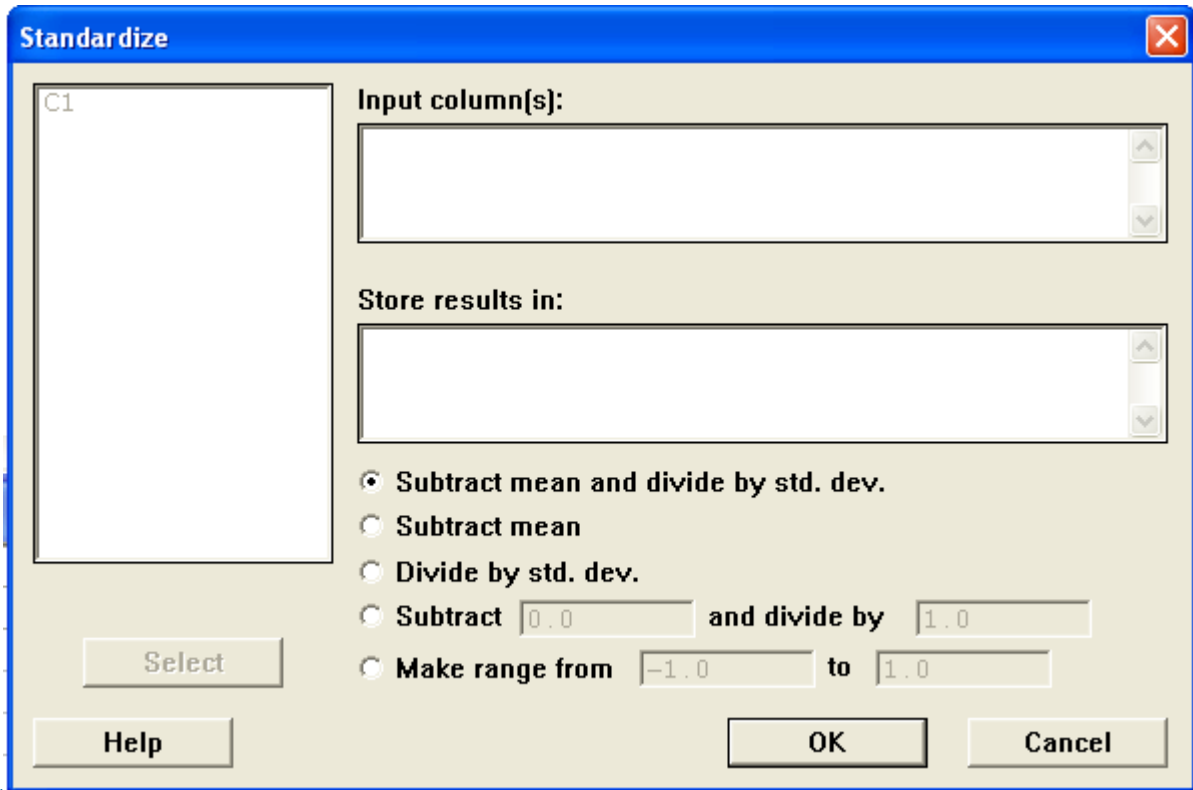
Standardize

C1

Input column(s):

Store results in:

Subtract mean and divide by std. dev.
Subtract mean
Divide by std. dev.
Subtract 0.0 and divide by 1.0
Make range from −1.0 to 1.0

Select

Help OK Cancel